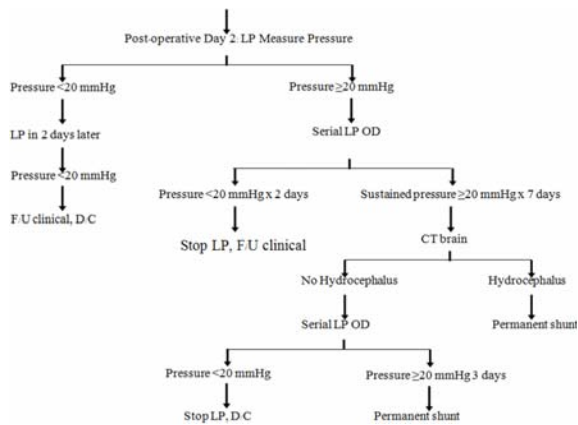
Post-operative Day 2: LP Measure Pressure

Pressure <20 mmHg

LP in 2 days later

Pressure <20 mmHg

F/U clinical, D/C

Pressure ≥20 mmHg

Serial LP OD

Pressure <20 mmHg x 2 days

Stop LP, F/U clinical

Sustained pressure ≥20 mmHg x 7 days

CT brain

No Hydrocephalus

Serial LP OD

Pressure <20 mmHg

Stop LP, D/C

Pressure ≥20 mmHg 3 days

Permanent shunt

Hydrocephalus

Permanent shunt